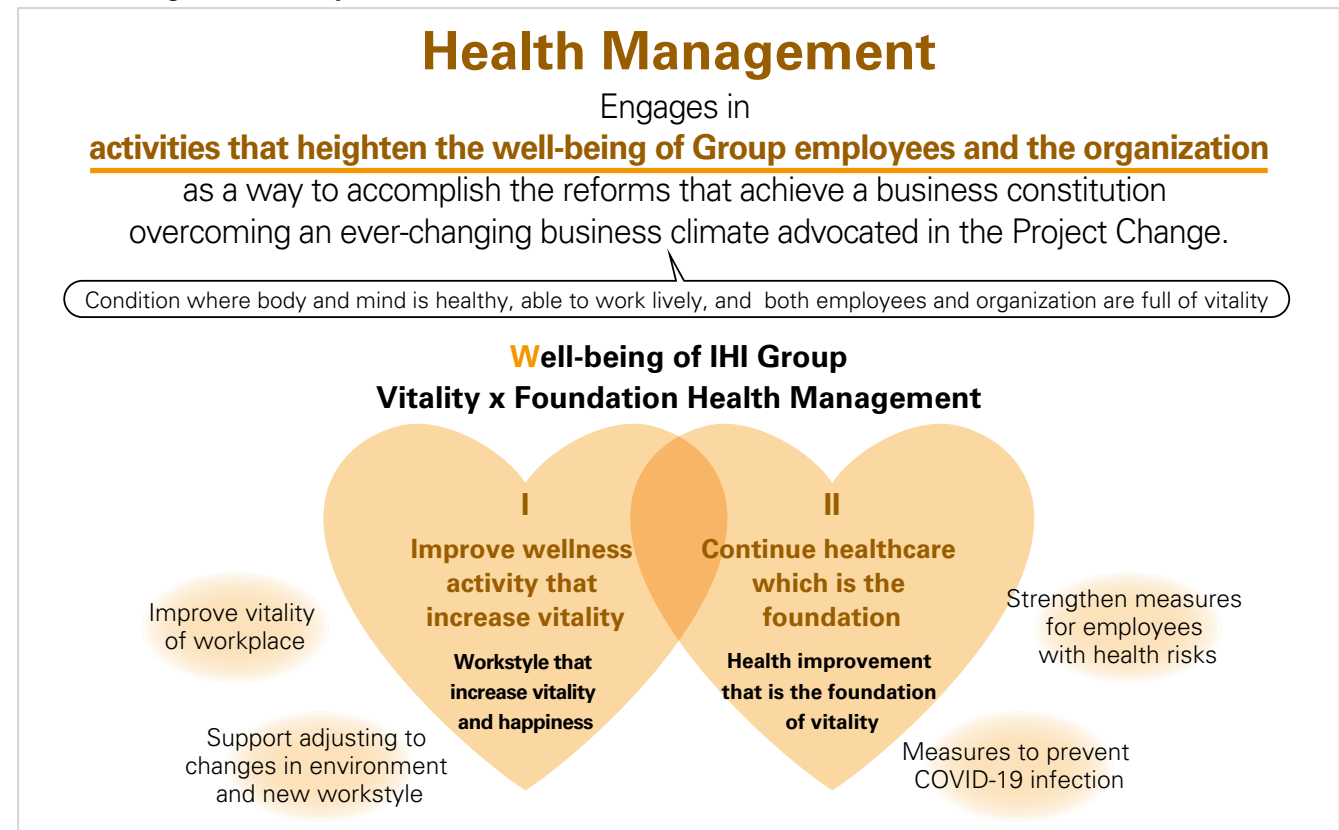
Health Management

Engages in
activities that heighten the well-being of Group employees and the organization
as a way to accomplish the reforms that achieve a business constitution overcoming an ever-changing business climate advocated in the Project Change.

Condition where body and mind is healthy, able to work lively, and both employees and organization are full of vitality

Well-being of IHI Group
Vitality x Foundation Health Management

I
Improve wellness activity that increase vitality
Workstyle that increase vitality and happiness

II
Continue healthcare which is the foundation
Health improvement that is the foundation of vitality

Improve vitality of workplace

Support adjusting to changes in environment and new workstyle

Strengthen measures for employees with health risks

Measures to prevent COVID-19 infection